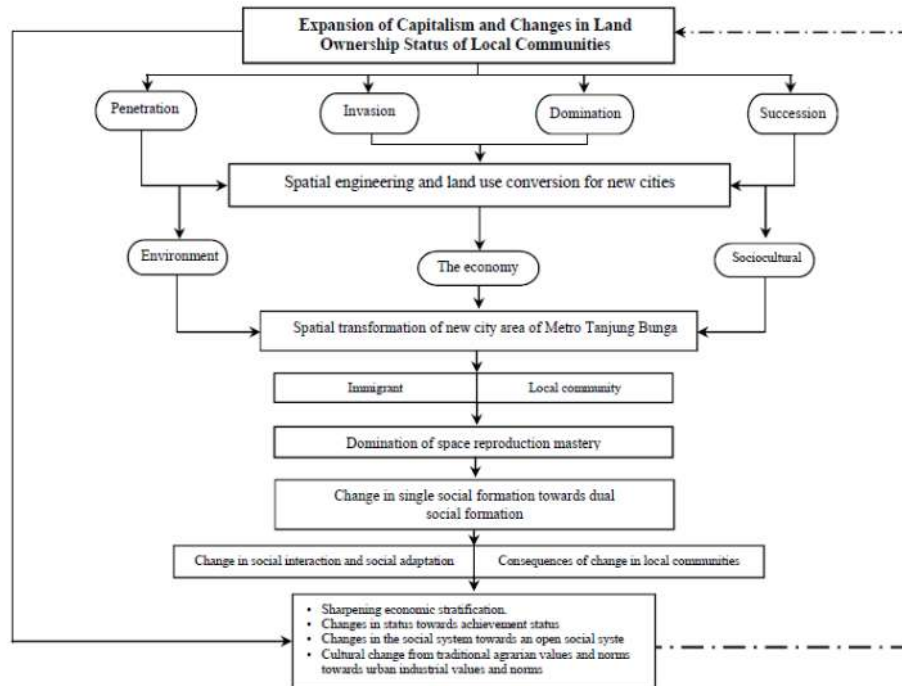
Expansion of Capitalism and Changes in Land Ownership Status of Local Communities

Penetration

Invasion

Domination

Succession

Spatial engineering and land use conversion for new cities

Environment

The economy

Sociocultural

Spatial transformation of new city area of Metro Tanjung Bunga

Immigrant

Local community

Domination of space reproduction mastery

Change in single social formation towards dual social formation

Change in social interaction and social adaptation

Consequences of change in local communities

- Sharpening economic stratification.
- Changes in status towards achievement status
- Changes in the social system towards an open social syste
- Cultural change from traditional agrarian values and norms towards urban industrial values and norms